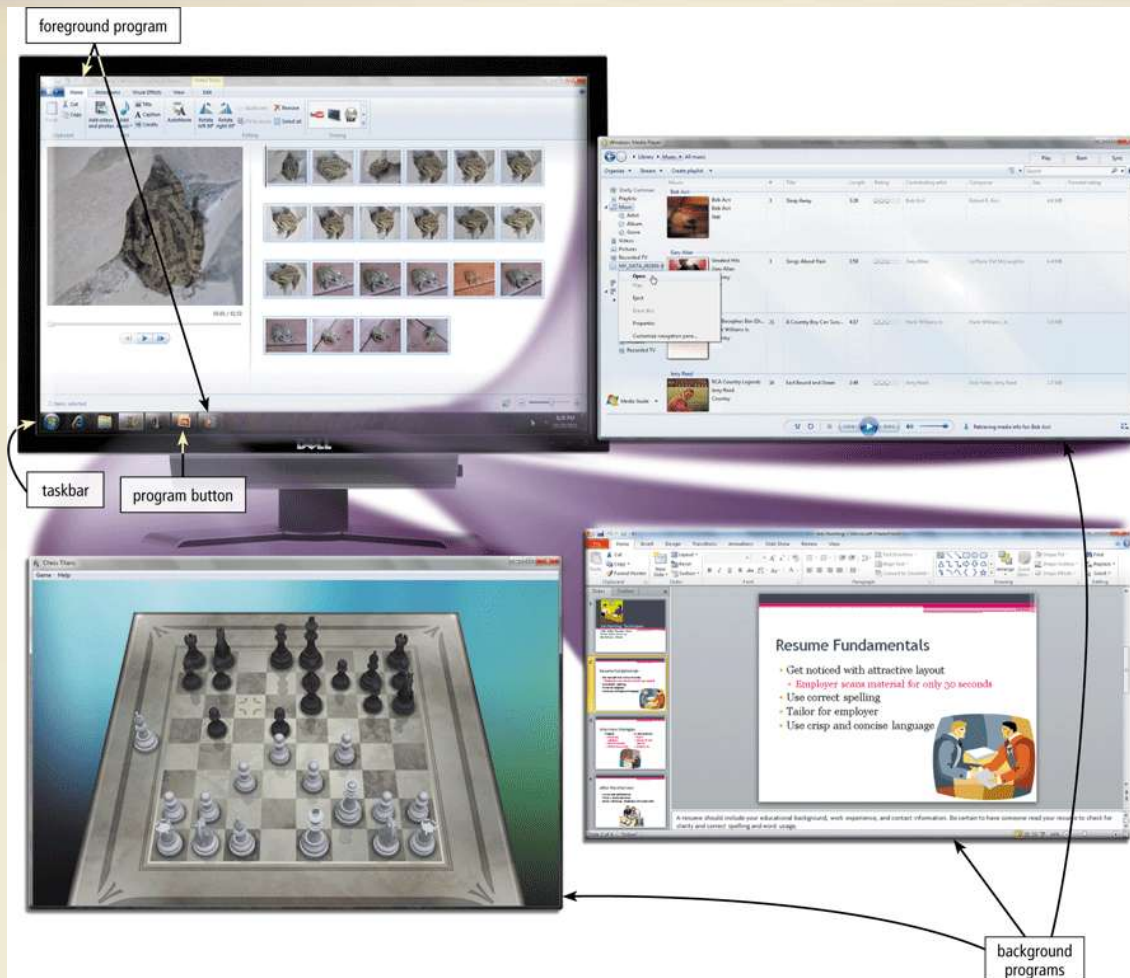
foreground program

taskbar

program button

Chess Titans
Game Help

Resume Fundamentals
• Get noticed with attractive layout
• Employer scans material for only 30 seconds
• Use correct spelling
• Tailor for employer
• Use crisp and concise language

A resume should include your educational background, work experience, and contact information. Be certain to have someone read your resume to check for clarity and correct spelling and word usage.

background programs